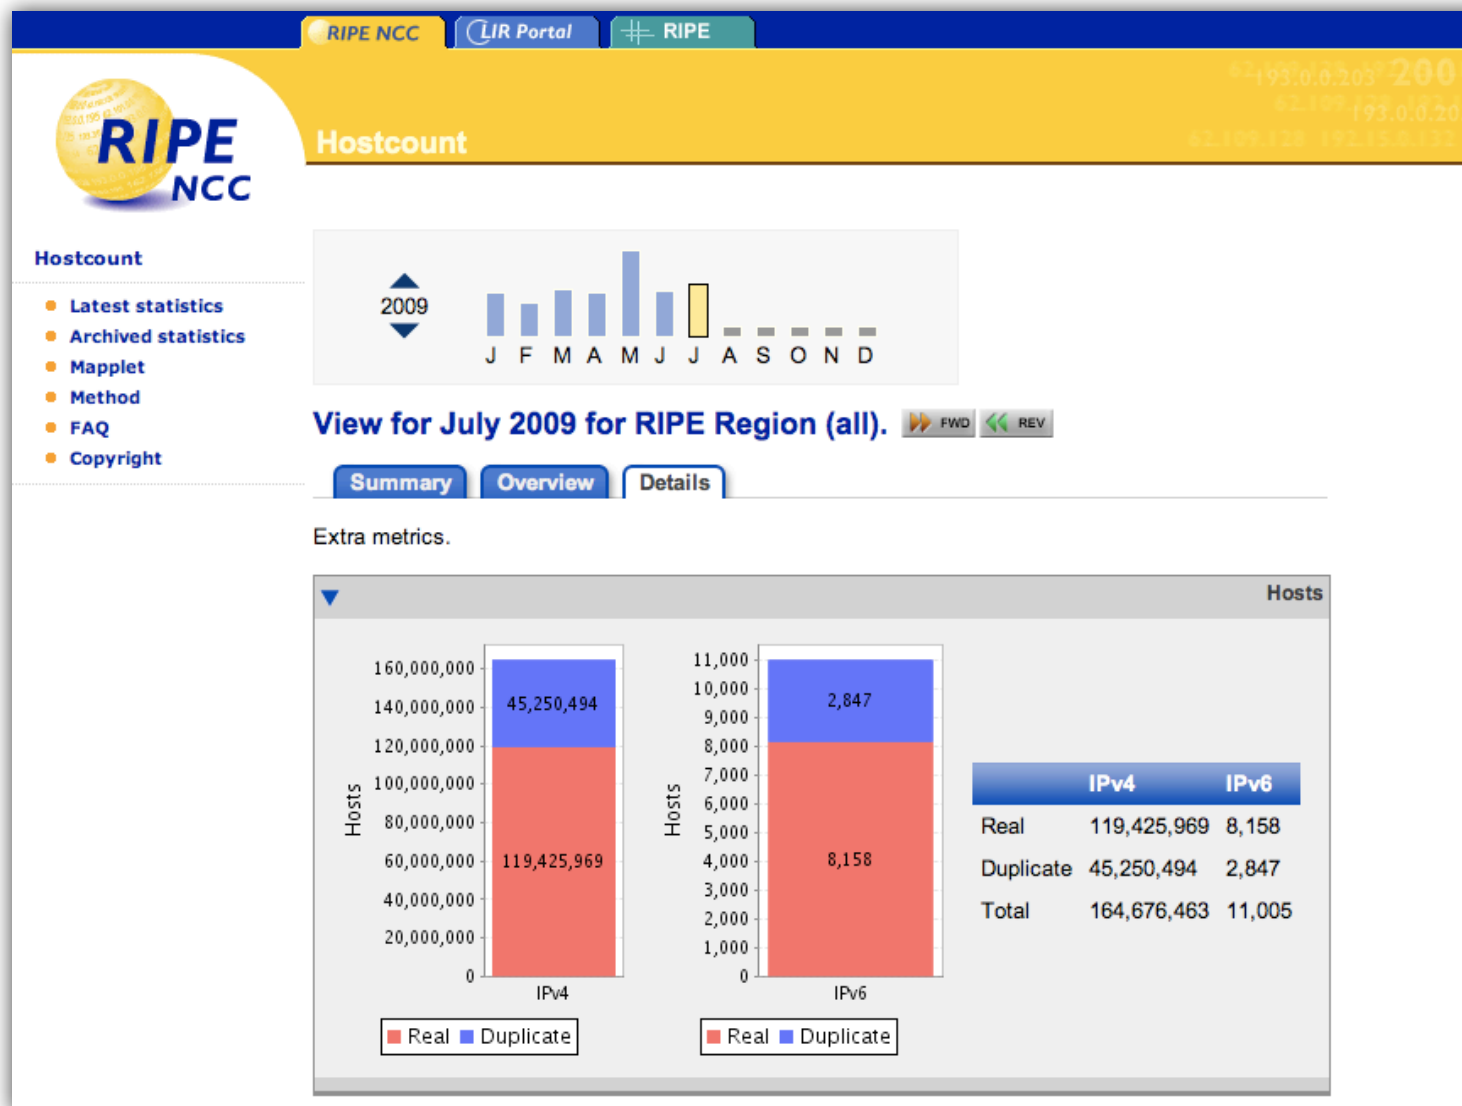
RIPE NCC LIR Portal RIPE

RIPE NCC

Hostcount

Hostcount

Latest statistics
Archived statistics
Mapplet
Method
FAQ
Copyright

2009

J F M A M J J A S O N D

View for July 2009 for RIPE Region (all). FWD REV

Summary Overview Details

Extra metrics.

Hosts

160,000,000
140,000,000
120,000,000
100,000,000
80,000,000
60,000,000
40,000,000
20,000,000
0

Hosts

45,250,494
119,425,969

IPv4

Real Duplicate

11,000
10,000
9,000
8,000
7,000
6,000
5,000
4,000
3,000
2,000
1,000
0

Hosts

2,847
8,158

IPv6

Real Duplicate

| | IPv4 | IPv6 |
|---|---|---|
| Real | 119,425,969 | 8,158 |
| Duplicate | 45,250,494 | 2,847 |
| Total | 164,676,463 | 11,005 |